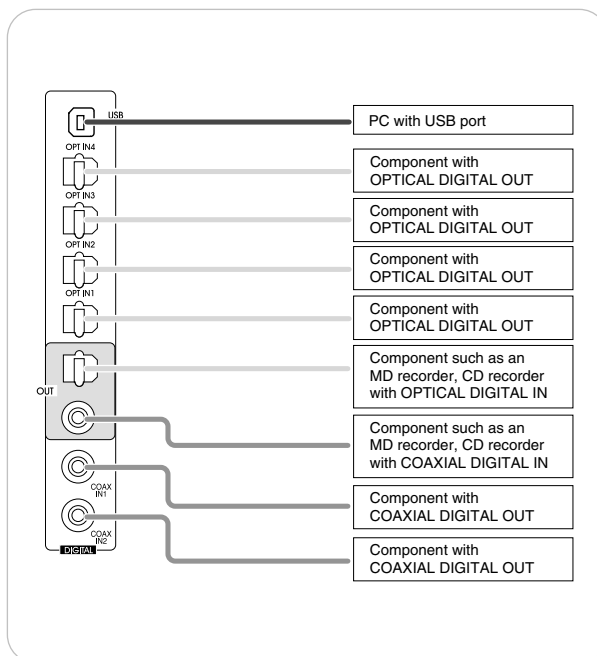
USB
OPT IN4
OPT IN3
OPT IN2
OPT IN1
OUT
COAX IN1
COAX IN2
DIGITAL

PC with USB port

Component with OPTICAL DIGITAL OUT

Component with OPTICAL DIGITAL OUT

Component with OPTICAL DIGITAL OUT

Component with OPTICAL DIGITAL OUT

Component such as an MD recorder, CD recorder with OPTICAL DIGITAL IN

Component such as an MD recorder, CD recorder with COAXIAL DIGITAL IN

Component with COAXIAL DIGITAL OUT

Component with COAXIAL DIGITAL OUT